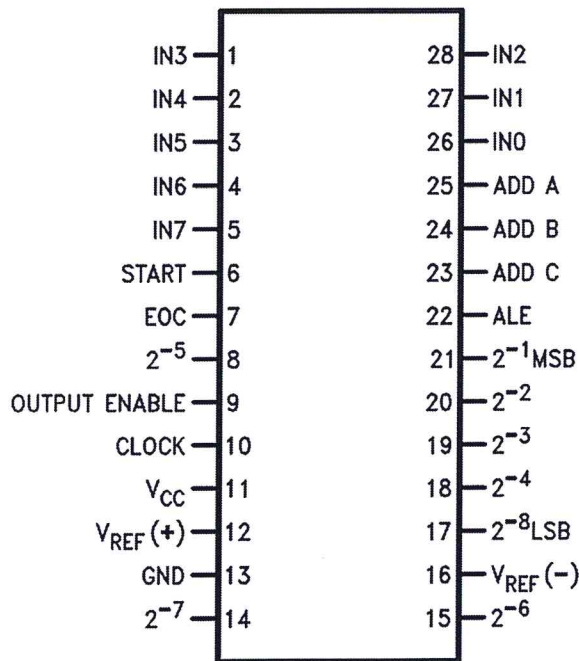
IN3 1
IN4 2
IN5 3
IN6 4
IN7 5
START 6
EOC 7
$2^{-5}$ 8
OUTPUT ENABLE 9
CLOCK 10
$V_{CC}$ 11
$V_{REF}(+)$ 12
GND 13
$2^{-7}$ 14

28 IN2
27 IN1
26 IN0
25 ADD A
24 ADD B
23 ADD C
22 ALE
21 $2^{-1}$MSB
20 $2^{-2}$
19 $2^{-3}$
18 $2^{-4}$
17 $2^{-8}$LSB
16 $V_{REF}(-)$
15 $2^{-6}$